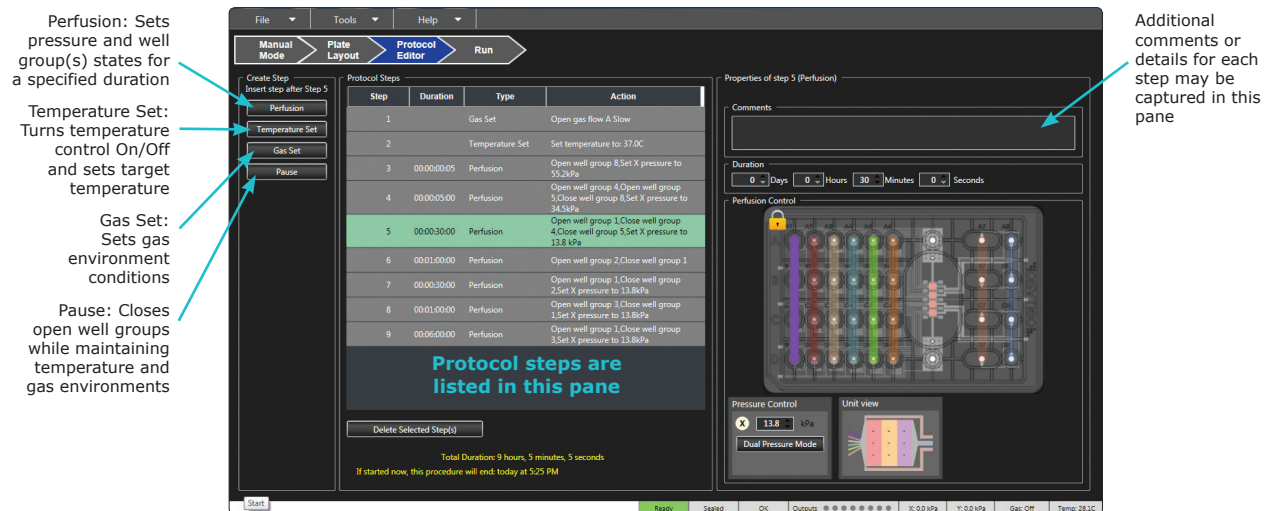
Perfusion: Sets pressure and well group(s) states for a specified duration

Temperature Set: Turns temperature control On/Off and sets target temperature

Gas Set: Sets gas environment conditions

Pause: Closes open well groups while maintaining temperature and gas environments

File Tools Help

Manual Mode | Plate Layout | Protocol Editor | Run

Create Step
Insert step after Step 5
Perfusion
Temperature Set
Gas Set
Pause

Protocol Steps

| Step | Duration | Type | Action |
|---|---|---|---|
| 1 | | Gas Set | Open gas flow A Slow |
| 2 | | Temperature Set | Set temperature to: 37.0C |
| 3 | 00:00:00:05 | Perfusion | Open well group 8,Set X pressure to 55.2kPa |
| 4 | 00:00:05:00 | Perfusion | Open well group 4,Open well group 5,Close well group 8,Set X pressure to 34.5kPa |
| 5 | 00:00:30:00 | Perfusion | Open well group 1,Close well group 4,Close well group 5,Set X pressure to 13.8 kPa |
| 6 | 00:01:00:00 | Perfusion | Open well group 2,Close well group 1 |
| 7 | 00:00:30:00 | Perfusion | Open well group 1,Close well group 2,Set X pressure to 13.8kPa |
| 8 | 00:01:00:00 | Perfusion | Open well group 3,Close well group 1,Set X pressure to 13.8kPa |
| 9 | 00:06:00:00 | Perfusion | Open well group 1,Close well group 3,Set X pressure to 3.8kPa |

Protocol steps are listed in this pane

Delete Selected Step(s)

Total Duration: 9 hours, 5 minutes, 5 seconds
If started now, this procedure will end: today at 5:25 PM

Properties of step 5 (Perfusion)

Comments

Duration
0 Days 0 Hours 30 Minutes 0 Seconds

Perfusion Control

Pressure Control
X 13.8 kPa
Dual Pressure Mode

Unit view

Additional comments or details for each step may be captured in this pane

Start

Ready | Sealed | OK | Outputs | X: 0.0 kPa | Y: 0.0 kPa | Gas: Off | Temp: 28.1C